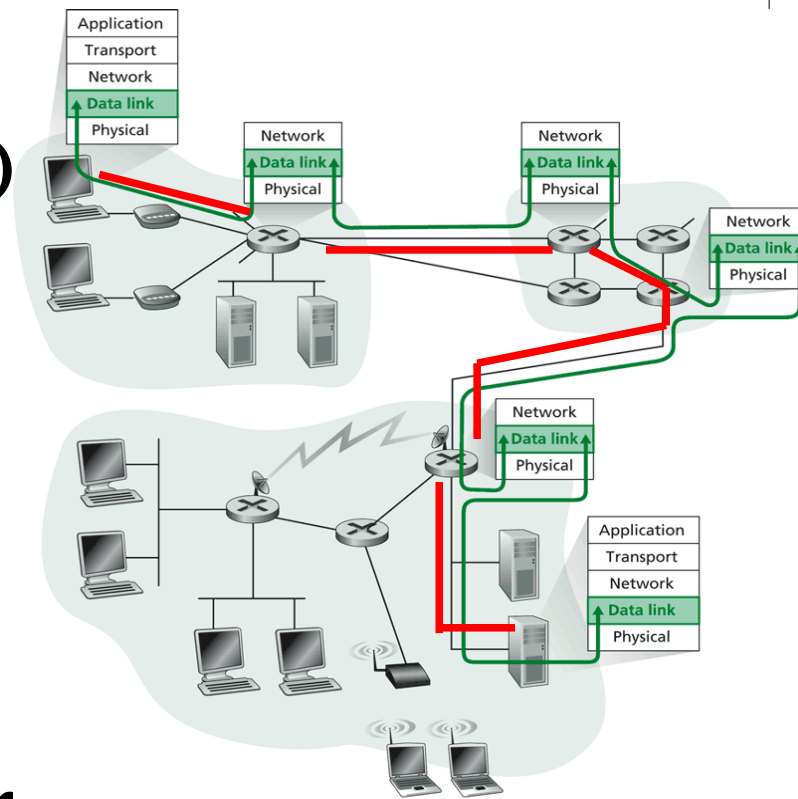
Application
Transport
Network
Data link
Physical

Network
Data link
Physical

Network
Data link
Physical

Network
Data link
Physical

Network
Data link
Physical

Application
Transport
Network
Data link
Physical